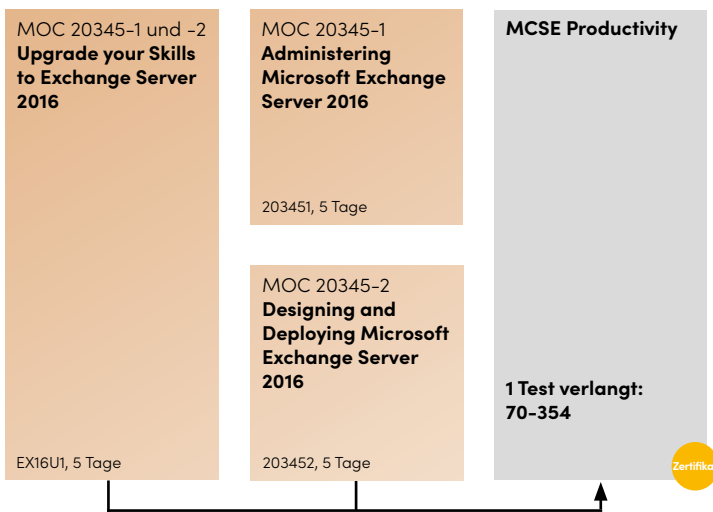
MOC 20345-1 und -2
**Upgrade your Skills to Exchange Server 2016**

EX16U1, 5 Tage

MOC 20345-1
**Administering Microsoft Exchange Server 2016**

203451, 5 Tage

MOC 20345-2
**Designing and Deploying Microsoft Exchange Server 2016**

203452, 5 Tage

**MCSE Productivity**

**1 Test verlangt: 70-354**

Zertifika